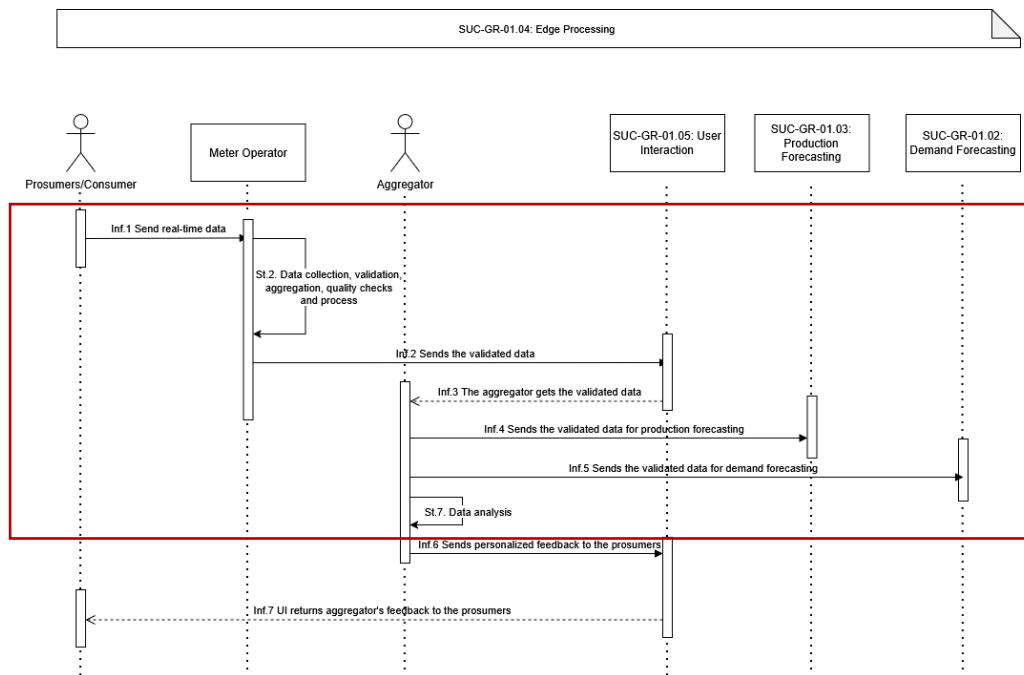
SUC-GR-01.04: Edge Processing

Prosumers/Consumer

Meter Operator

Aggregator

SUC-GR-01.05: User Interaction

SUC-GR-01.03: Production Forecasting

SUC-GR-01.02: Demand Forecasting

Inf.1 Send real-time data

St.2. Data collection, validation, aggregation, quality checks and process

Inf.2 Sends the validated data

Inf.3 The aggregator gets the validated data

Inf.4 Sends the validated data for production forecasting

Inf.5 Sends the validated data for demand forecasting

St.7. Data analysis

Inf.6 Sends personalized feedback to the prosumers

Inf.7 UI returns aggregator's feedback to the prosumers